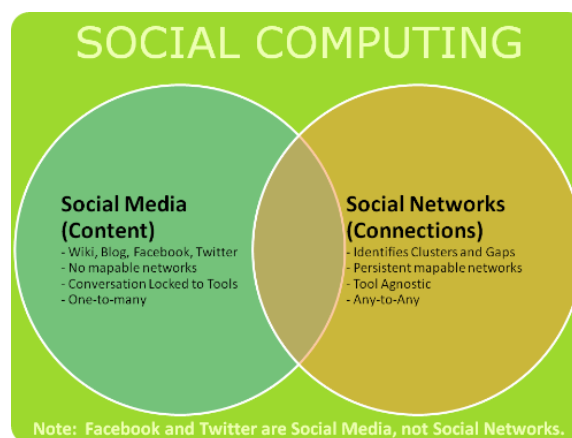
SOCIAL COMPUTING

Social Media (Content)
- Wiki, Blog, Facebook, Twitter
- No mapable networks
- Conversation Locked to Tools
- One-to-many

Social Networks (Connections)
- Identifies Clusters and Gaps
- Persistent mapable networks
- Tool Agnostic
- Any-to-Any

Note: Facebook and Twitter are Social Media, not Social Networks.